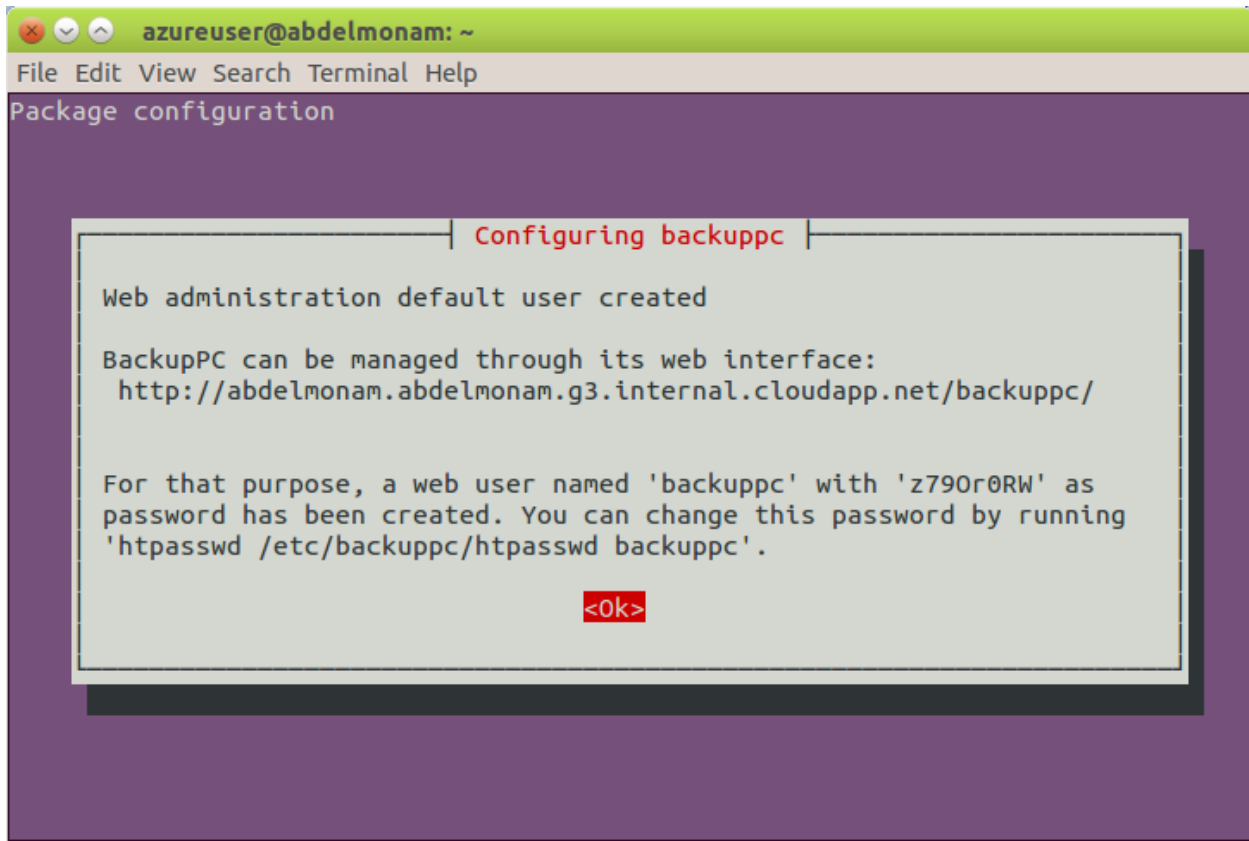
azureuser@abdelmonam: ~

File Edit View Search Terminal Help

Package configuration

Configuring backuppc

Web administration default user created

BackupPC can be managed through its web interface:
http://abdelmonam.abdelmonam.g3.internal.cloudapp.net/backuppc/

For that purpose, a web user named 'backuppc' with 'z79Or0RW' as password has been created. You can change this password by running 'htpasswd /etc/backuppc/htpasswd backuppc'.

<Ok>